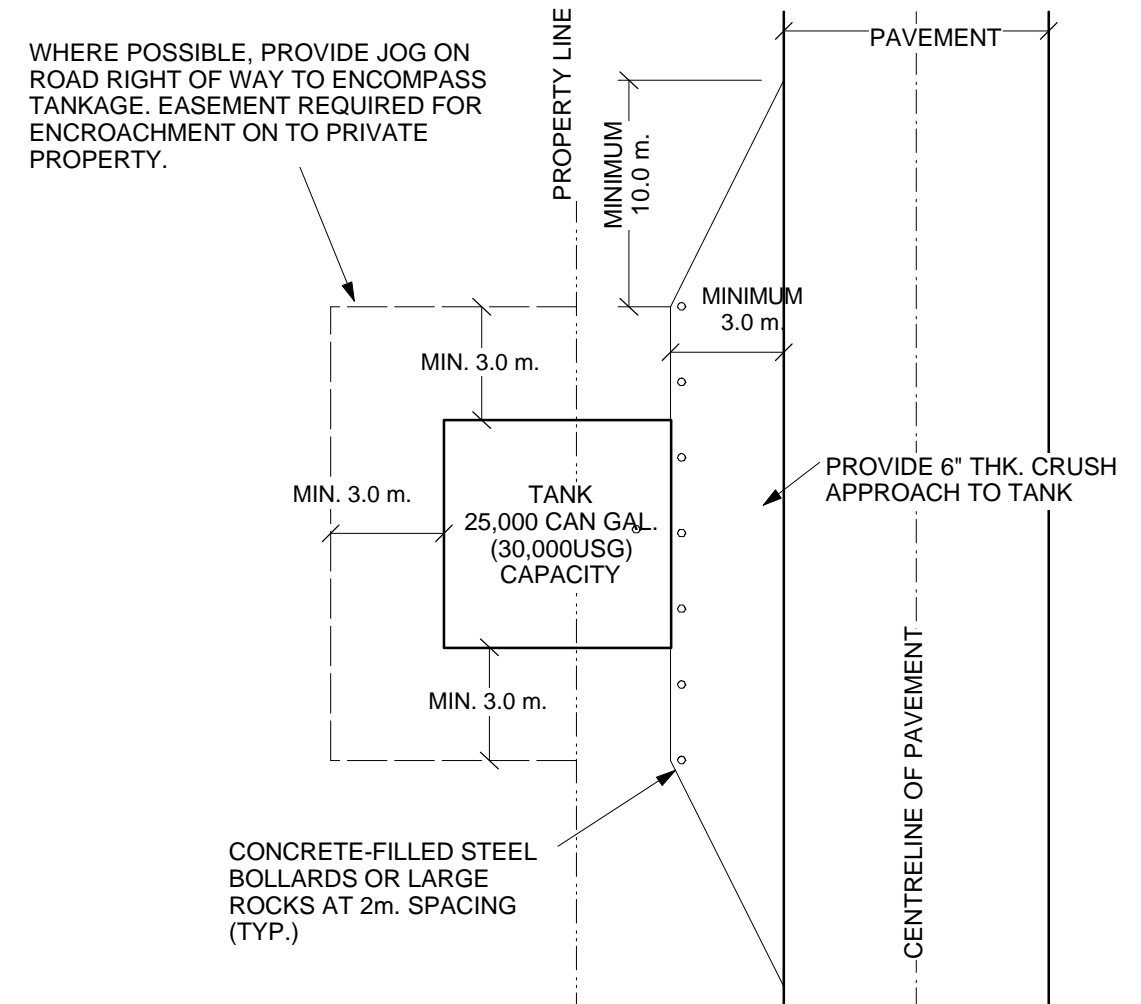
WHERE POSSIBLE, PROVIDE JOG ON ROAD RIGHT OF WAY TO ENCOMPASS TANKAGE. EASEMENT REQUIRED FOR ENCROACHMENT ON TO PRIVATE PROPERTY.

PROPERTY LINE

MINIMUM 10.0 m.

PAVEMENT

MINIMUM 3.0 m.

MIN. 3.0 m.

MIN. 3.0 m.

TANK 25,000 CAN GAL. (30,000USG) CAPACITY

PROVIDE 6" THK. CRUSH APPROACH TO TANK

MIN. 3.0 m.

CENTRELINE OF PAVEMENT

CONCRETE-FILLED STEEL BOLLARDS OR LARGE ROCKS AT 2m. SPACING (TYP.)